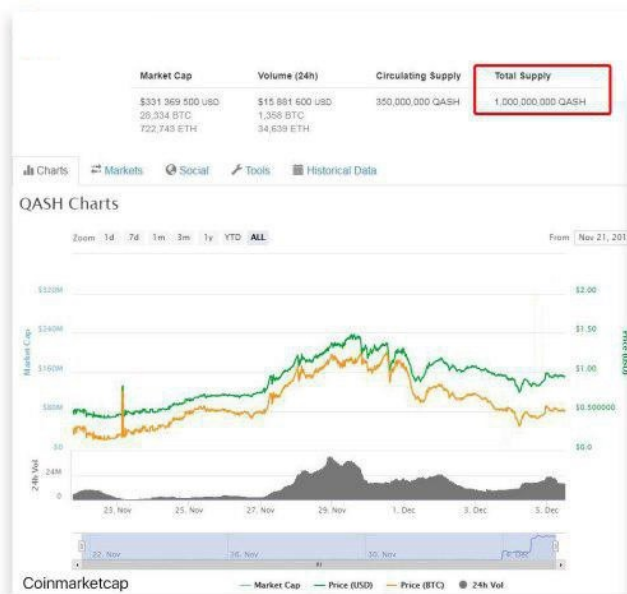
| Market Cap | Volume (24h) | Circulating Supply | Total Supply |
|---|---|---|---|
| $331 369 500 USD<br>28,334 BTC<br>722,743 ETH | $15 881 600 USD<br>1,358 BTC<br>34,639 ETH | 350,000,000 QASH | 1,000,000,000 QASH |

Charts   Markets   Social   Tools   Historical Data

QASH Charts

Zoom 1d 7d 1m 3m 1y YTD ALL

From Nov 21, 201

$320M
$240M
$160M
$80M
$0

Market Cap

$2.00
$1.50
$1.00
$0.500000
$0.0

Price (USD)

24h Vol
24M
0

23. Nov   25. Nov   27. Nov   29. Nov   1. Dec   3. Dec   5. Dec

22. Nov   26. Nov   30. Nov   4. Dec

Coinmarketcap

— Market Cap   — Price (USD)   — Price (BTC)   ● 24h Vol